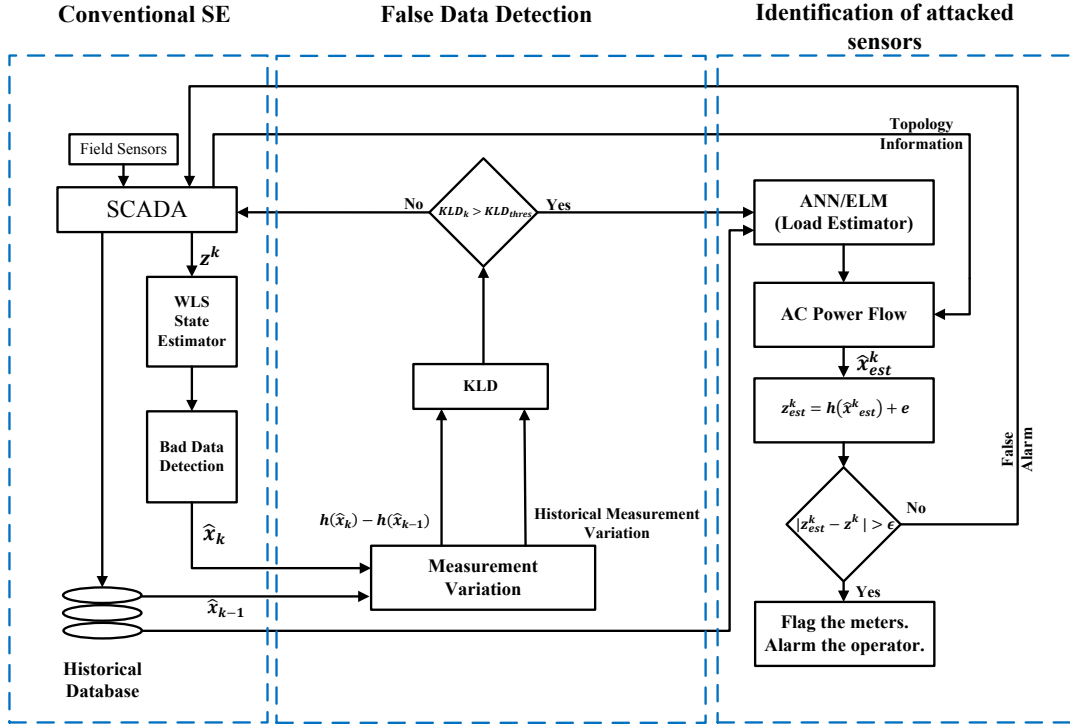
Conventional SE

False Data Detection

Identification of attacked sensors

Field Sensors

SCADA

$z^k$

WLS State Estimator

Bad Data Detection

$\widehat{x}_k$

$\widehat{x}_{k-1}$

Historical Database

No

$KLD_k > KLD_{thres}$

Yes

KLD

$h(\widehat{x}_k) - h(\widehat{x}_{k-1})$

Historical Measurement Variation

Measurement Variation

Topology Information

ANN/ELM (Load Estimator)

AC Power Flow

$\widehat{x}^k_{est}$

$z^k_{est} = h(\widehat{x}^k{}_{est}) + e$

$|z^k_{est} - z^k| > \epsilon$

No

False Alarm

Yes

Flag the meters. Alarm the operator.